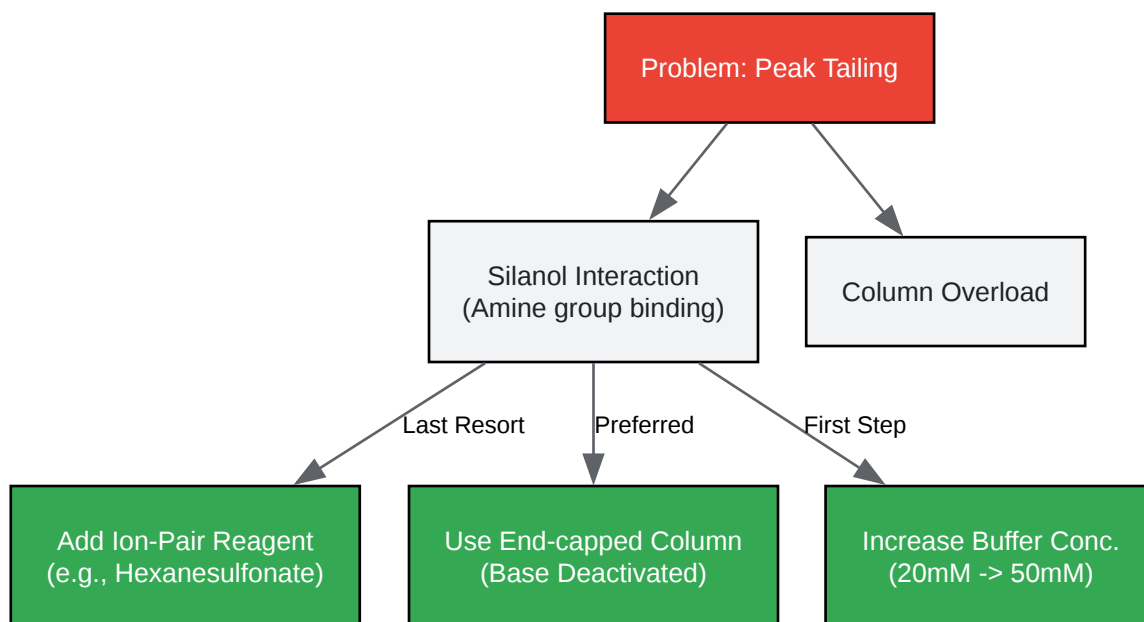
Problem: Peak Tailing

Silanol Interaction
(Amine group binding)

Column Overload

Last Resort

Preferred

First Step

Add Ion-Pair Reagent
(e.g., Hexanesulfonate)

Use End-capped Column
(Base Deactivated)

Increase Buffer Conc.
(20mM -> 50mM)